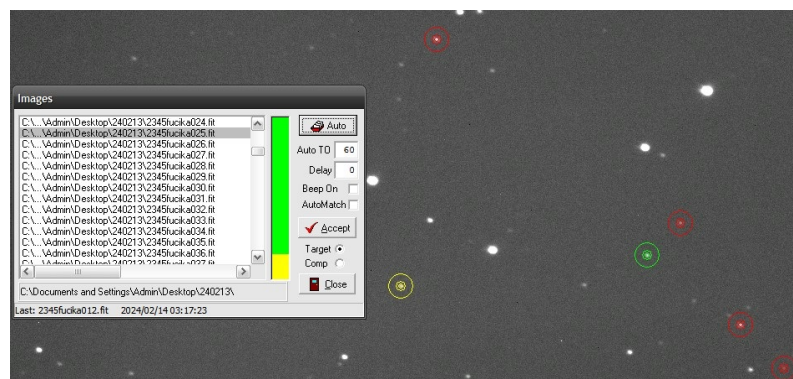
Images

C:\...\Admin\Desktop\240213\2345fucika024.fit
C:\...\Admin\Desktop\240213\2345fucika025.fit
C:\...\Admin\Desktop\240213\2345fucika026.fit
C:\...\Admin\Desktop\240213\2345fucika027.fit
C:\...\Admin\Desktop\240213\2345fucika028.fit
C:\...\Admin\Desktop\240213\2345fucika029.fit
C:\...\Admin\Desktop\240213\2345fucika030.fit
C:\...\Admin\Desktop\240213\2345fucika031.fit
C:\...\Admin\Desktop\240213\2345fucika032.fit
C:\...\Admin\Desktop\240213\2345fucika033.fit
C:\...\Admin\Desktop\240213\2345fucika034.fit
C:\...\Admin\Desktop\240213\2345fucika035.fit
C:\...\Admin\Desktop\240213\2345fucika036.fit
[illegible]

Auto
Auto TO 60
Delay 0
Beep On
AutoMatch
Accept
Target
Comp
Close

C:\Documents and Settings\Admin\Desktop\240213\

Last: 2345fucika012.fit 2024/02/14 03:17:23